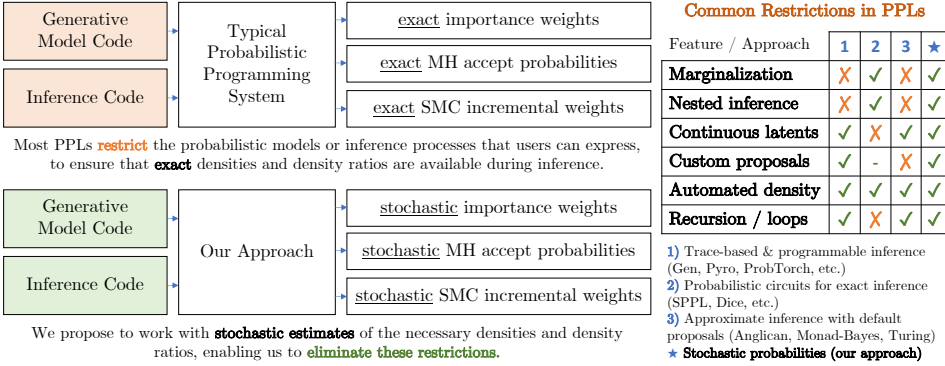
Generative Model Code

Inference Code

Typical Probabilistic Programming System

exact importance weights

exact MH accept probabilities

exact SMC incremental weights

Most PPLs restrict the probabilistic models or inference processes that users can express, to ensure that exact densities and density ratios are available during inference.

Generative Model Code

Inference Code

Our Approach

stochastic importance weights

stochastic MH accept probabilities

stochastic SMC incremental weights

We propose to work with stochastic estimates of the necessary densities and density ratios, enabling us to eliminate these restrictions.

Common Restrictions in PPLs

| Feature / Approach | 1 | 2 | 3 | ★ |
|---|---|---|---|---|
| Marginalization | ✗ | ✓ | ✗ | ✓ |
| Nested inference | ✗ | ✓ | ✗ | ✓ |
| Continuous latents | ✓ | ✗ | ✓ | ✓ |
| Custom proposals | ✓ | - | ✗ | ✓ |
| Automated density | ✓ | ✓ | ✓ | ✓ |
| Recursion / loops | ✓ | ✗ | ✓ | ✓ |

1) Trace-based & programmable inference (Gen, Pyro, ProbTorch, etc.)
2) Probabilistic circuits for exact inference (SPPL, Dice, etc.)
3) Approximate inference with default proposals (Anglican, Monad-Bayes, Turing)
★ Stochastic probabilities (our approach)